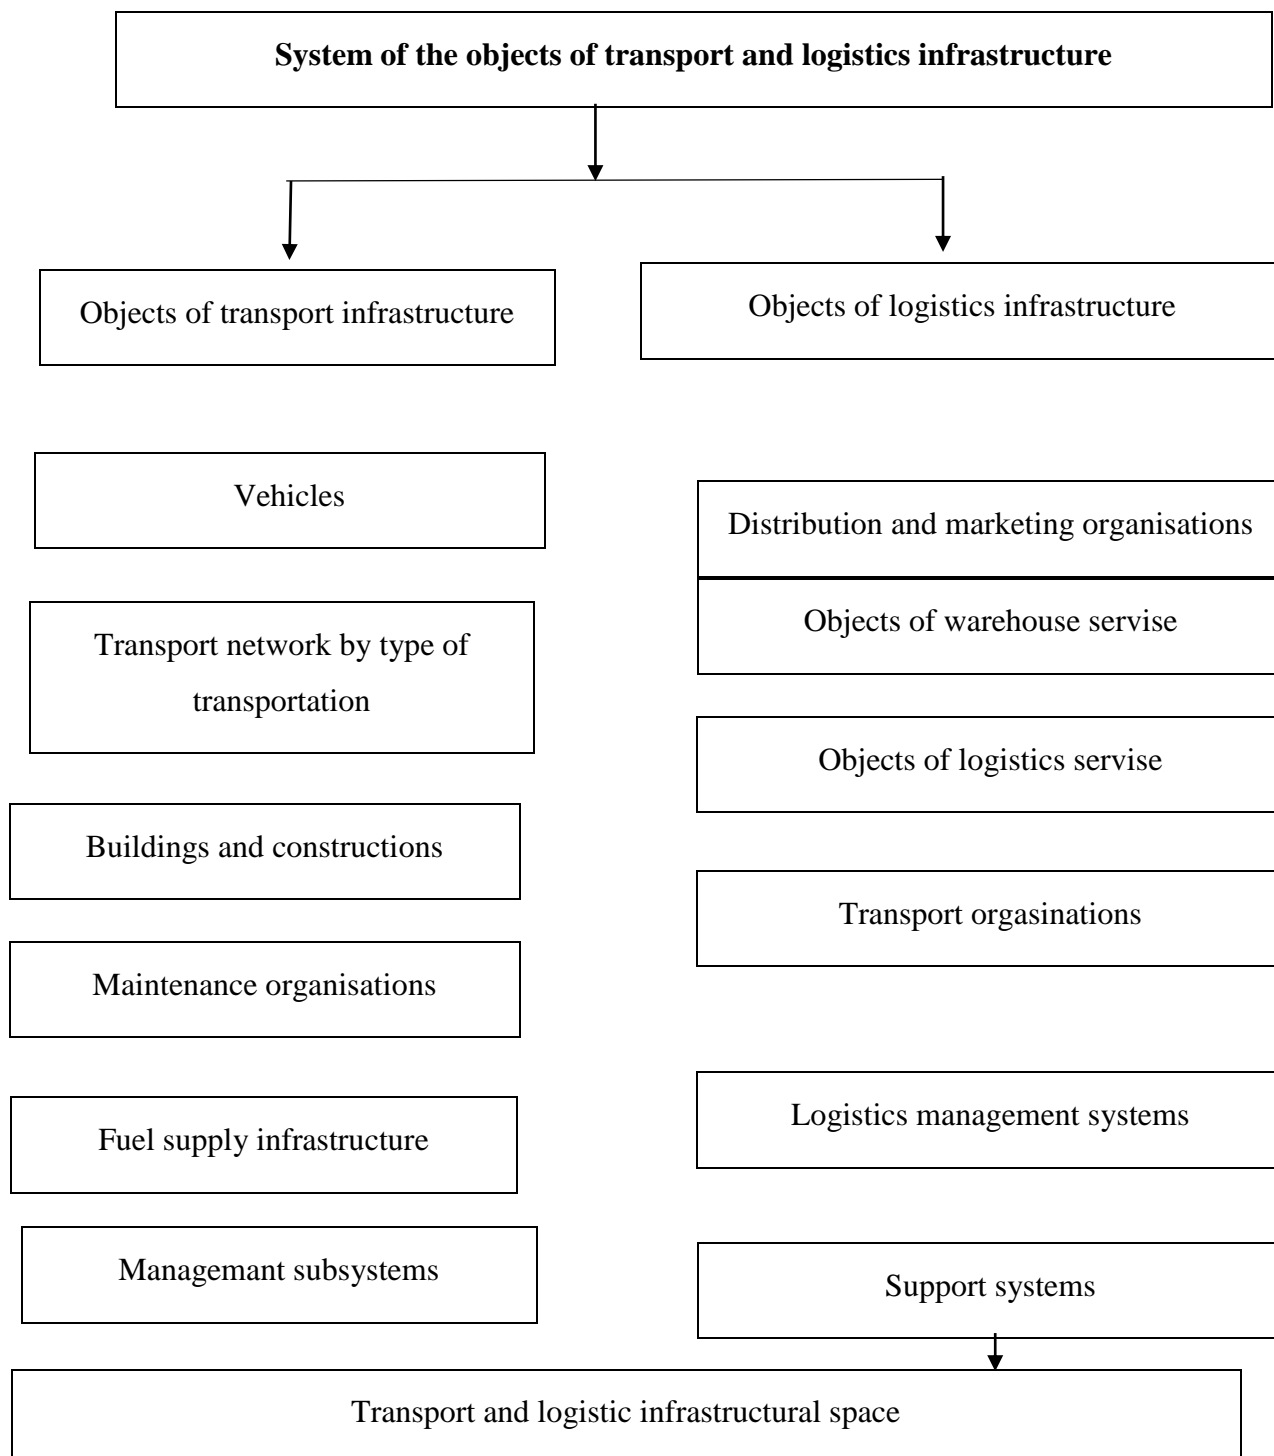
**System of the objects of transport and logistics infrastructure**

Objects of transport infrastructure

Objects of logistics infrastructure

Vehicles

Transport network by type of transportation

Buildings and constructions

Maintenance organisations

Fuel supply infrastructure

Managemant subsystems

Distribution and marketing organisations

Objects of warehouse servise

Objects of logistics servise

Transport orgasinations

Logistics management systems

Support systems

Transport and logistic infrastructural space